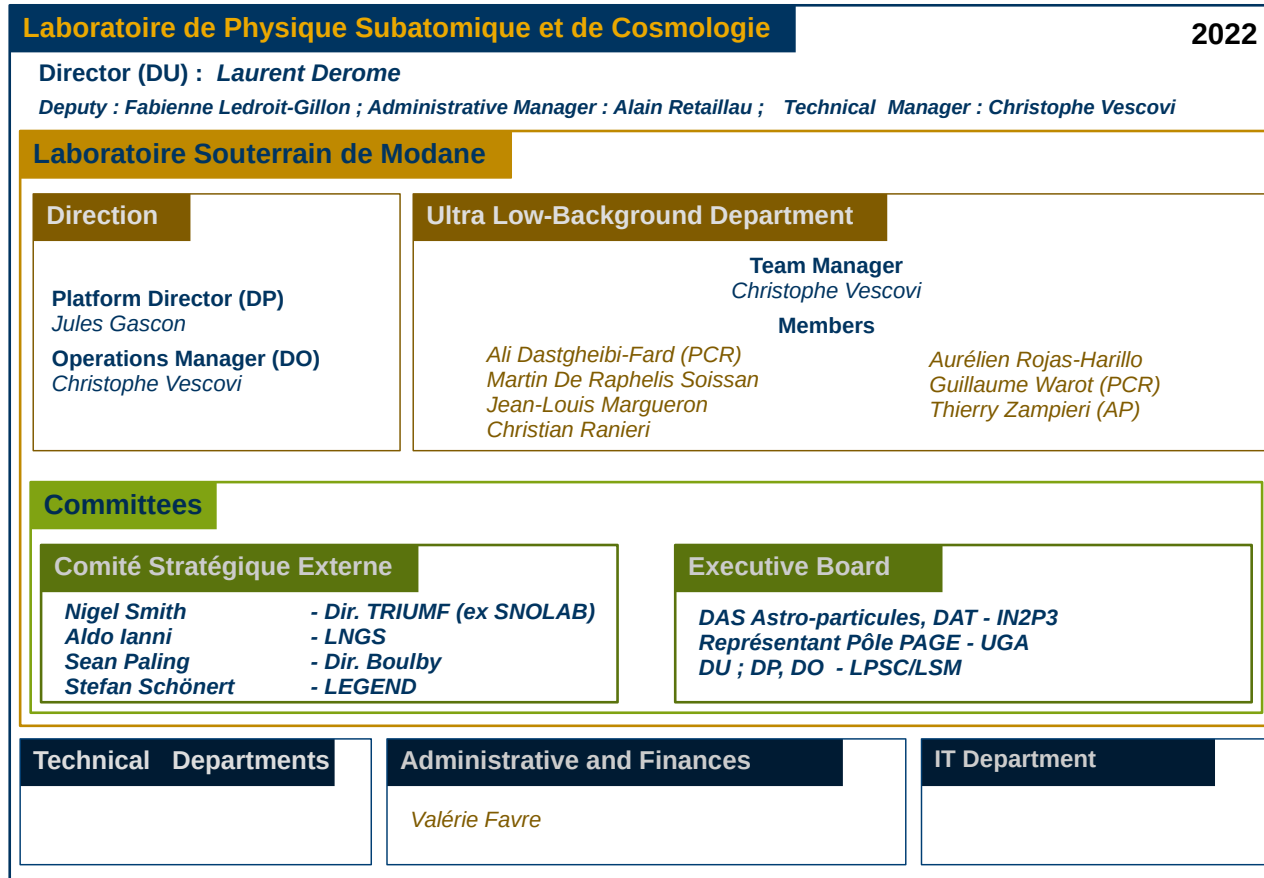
Laboratoire de Physique Subatomique et de Cosmologie

2022

Director (DU) : Laurent Derome

Deputy : Fabienne Ledroit-Gillon ; Administrative Manager : Alain Retaillau ; Technical Manager : Christophe Vescovi

Laboratoire Souterrain de Modane

Direction

Platform Director (DP)
Jules Gascon

Operations Manager (DO)
Christophe Vescovi

Ultra Low-Background Department

Team Manager
Christophe Vescovi

Members

Ali Dastgheibi-Fard (PCR)
Martin De Raphelis Soissan
Jean-Louis Margueron
Christian Ranieri

Aurélien Rojas-Harillo
Guillaume Warot (PCR)
Thierry Zampieri (AP)

Committees

Comité Stratégique Externe

Nigel Smith - Dir. TRIUMF (ex SNOLAB)
Aldo Ianni - LNGS
Sean Paling - Dir. Boulby
Stefan Schönert - LEGEND

Executive Board

DAS Astro-particules, DAT - IN2P3
Représentant Pôle PAGE - UGA
DU ; DP, DO - LPSC/LSM

Technical Departments

Administrative and Finances

Valérie Favre

IT Department